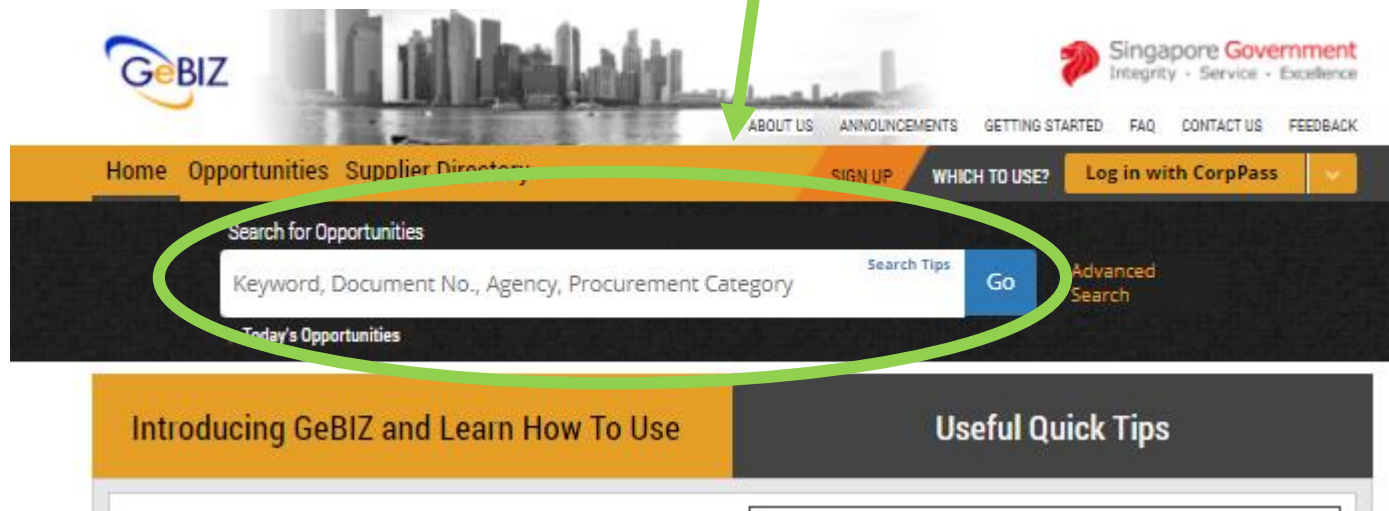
GeBIZ

Singapore Government
Integrity · Service · Excellence

ABOUT US ANNOUNCEMENTS GETTING STARTED FAQ CONTACT US FEEDBACK

Home Opportunities Supplier Directory SIGN UP WHICH TO USE? Log in with CorpPass

Search for Opportunities

Keyword, Document No., Agency, Procurement Category Search Tips Go Advanced Search

Today's Opportunities

Introducing GeBIZ and Learn How To Use

Useful Quick Tips